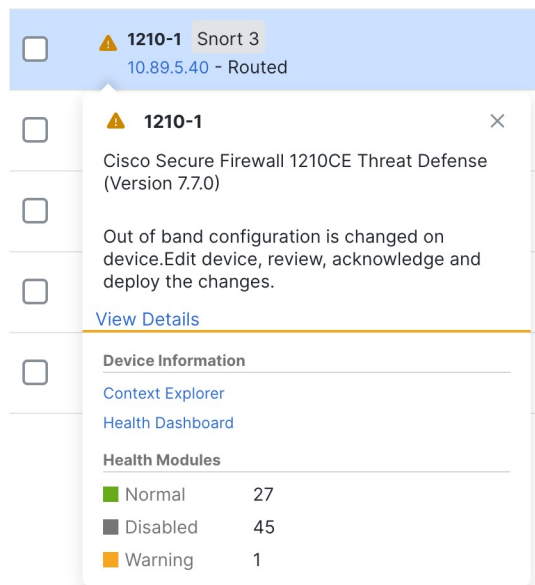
1210-1 Snort 3
10.89.5.40 - Routed

1210-1

Cisco Secure Firewall 1210CE Threat Defense (Version 7.7.0)

Out of band configuration is changed on device.Edit device, review, acknowledge and deploy the changes.

View Details

Device Information

Context Explorer

Health Dashboard

Health Modules

| | |
|---|---|
| Normal | 27 |
| Disabled | 45 |
| Warning | 1 |